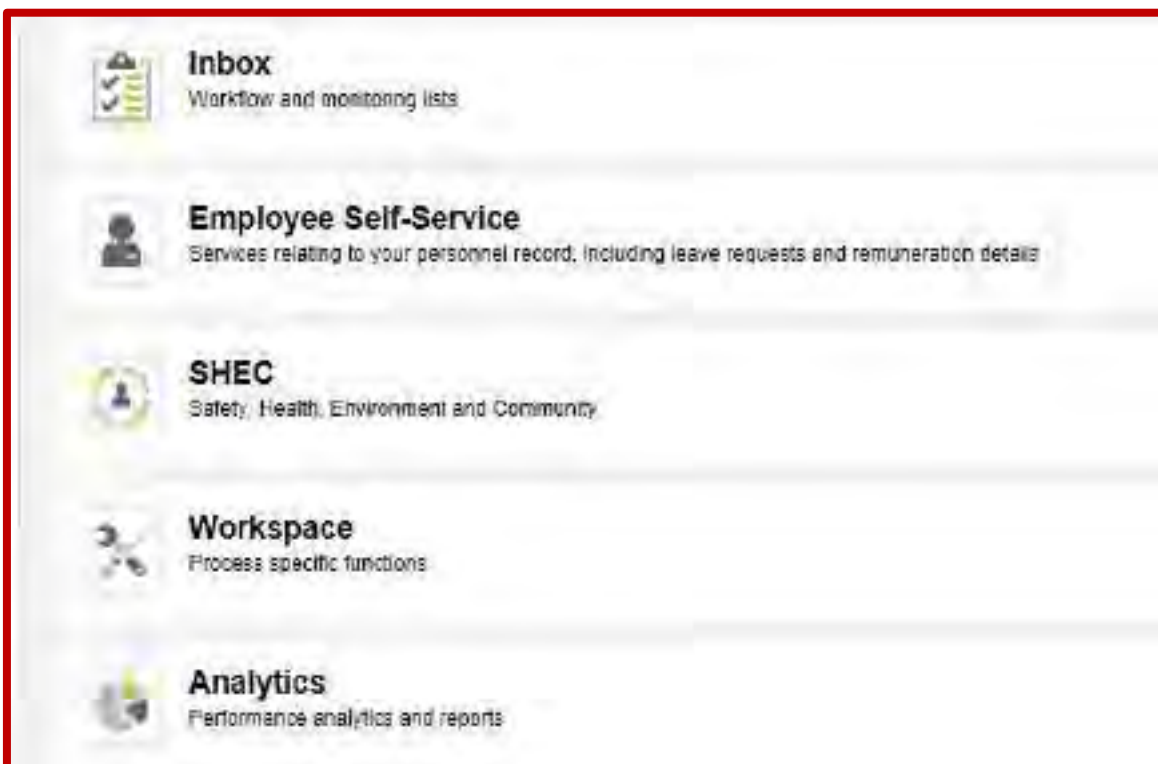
Inbox
Workflow and monitoring lists

Employee Self-Service
Services relating to your personnel record, including leave requests and remuneration details

SHEC
Safety, Health, Environment and Community

Workspace
Process specific functions

Analytics
Performance analytics and reports